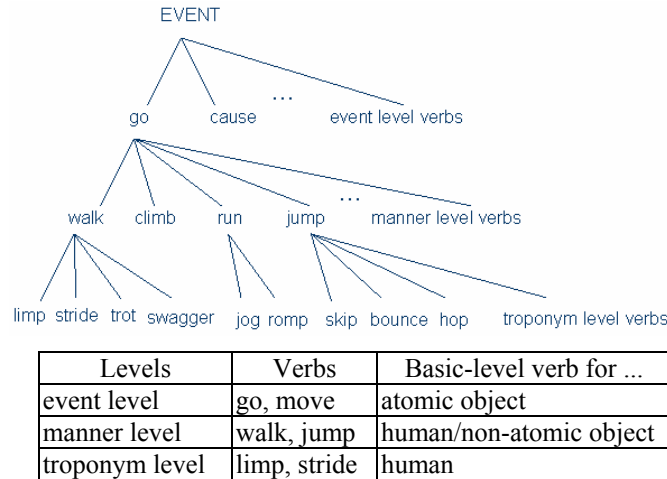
EVENT

go cause … event level verbs

walk climb run jump … manner level verbs

limp stride trot swagger jog romp skip bounce hop troponym level verbs

| Levels | Verbs | Basic-level verb for ... |
|---|---|---|
| event level | go, move | atomic object |
| manner level | walk, jump | human/non-atomic object |
| troponym level | limp, stride | human |